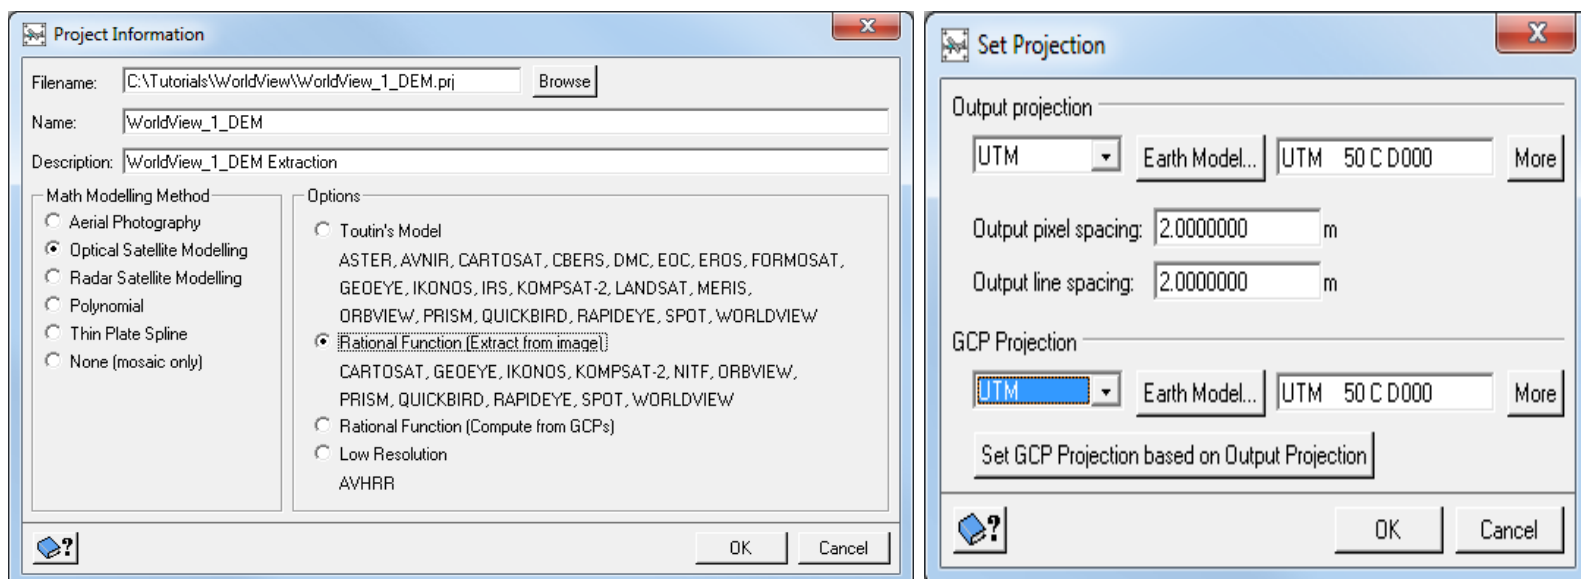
Project Information

Filename: C:\Tutorials\WorldView\WorldView_1_DEM.prj Browse

Name: WorldView_1_DEM

Description: WorldView_1_DEM Extraction

Math Modelling Method
Aerial Photography
Optical Satellite Modelling
Radar Satellite Modelling
Polynomial
Thin Plate Spline
None (mosaic only)

Options
Toutin's Model
ASTER, AVNIR, CARTOSAT, CBERS, DMC, EOC, EROS, FORMOSAT, GEOEYE, IKONOS, IRS, KOMPSAT-2, LANDSAT, MERIS, ORBVIEW, PRISM, QUICKBIRD, RAPIDEYE, SPOT, WORLDVIEW
Rational Function (Extract from image)
CARTOSAT, GEOEYE, IKONOS, KOMPSAT-2, NITF, ORBVIEW, PRISM, QUICKBIRD, RAPIDEYE, SPOT, WORLDVIEW
Rational Function (Compute from GCPs)
Low Resolution
AVHRR

OK Cancel

Set Projection

Output projection
UTM Earth Model... UTM 50 C D000 More

Output pixel spacing: 2.0000000 m

Output line spacing: 2.0000000 m

GCP Projection
UTM Earth Model... UTM 50 C D000 More

Set GCP Projection based on Output Projection

OK Cancel